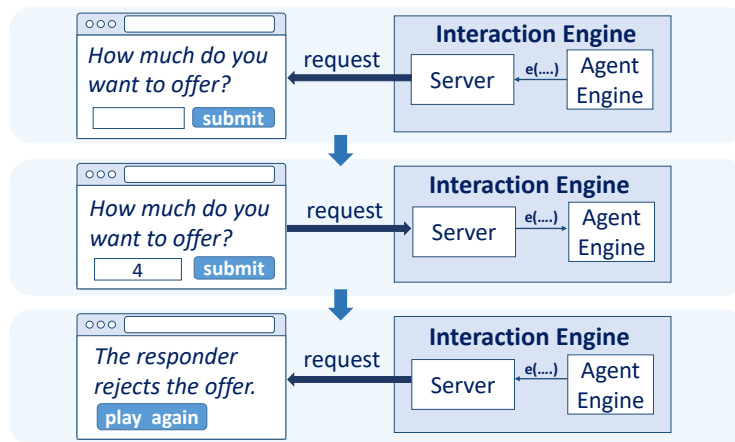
How much do you want to offer?

submit

request

Interaction Engine

Server

e(....)

Agent Engine

How much do you want to offer?

4

submit

request

Interaction Engine

Server

e(....)

Agent Engine

The responder rejects the offer.

play again

request

Interaction Engine

Server

e(....)

Agent Engine